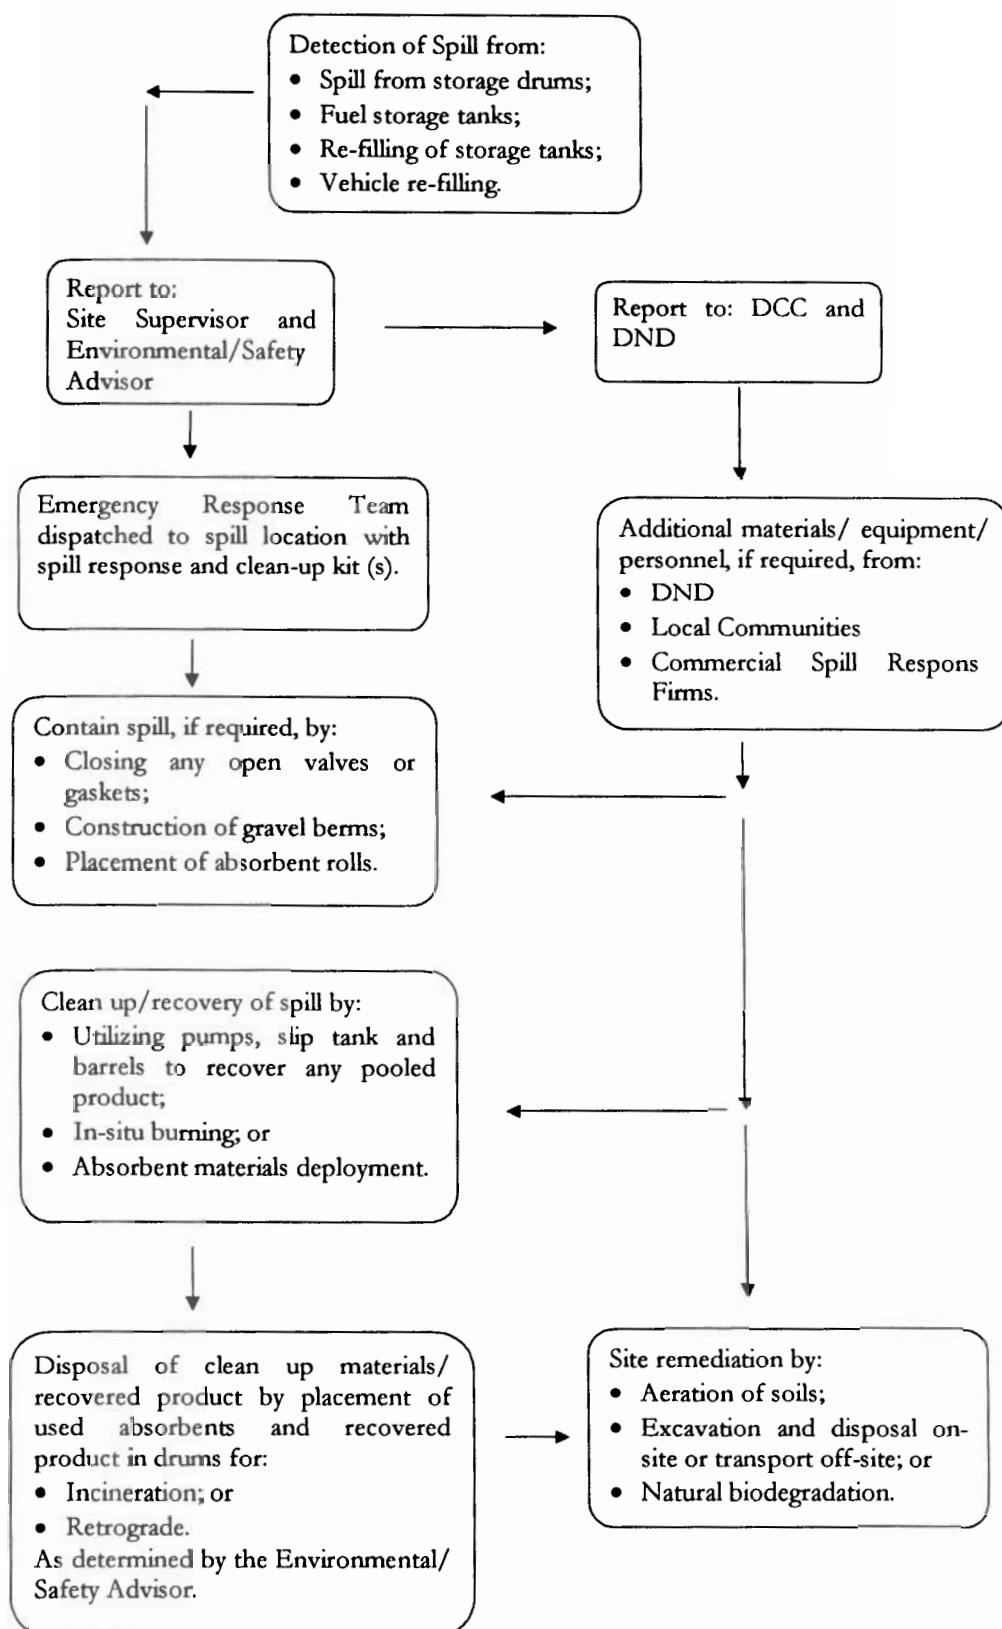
Detection of Spill from:
- Spill from storage drums;
- Fuel storage tanks;
- Re-filling of storage tanks;
- Vehicle re-filling.

Report to:
Site Supervisor and Environmental/Safety Advisor

Report to: DCC and DND

Emergency Response Team dispatched to spill location with spill response and clean-up kit (s).

Additional materials/ equipment/ personnel, if required, from:
- DND
- Local Communities
- Commercial Spill Respons Firms.

Contain spill, if required, by:
- Closing any open valves or gaskets;
- Construction of gravel berms;
- Placement of absorbent rolls.

Clean up/recovery of spill by:
- Utilizing pumps, slip tank and barrels to recover any pooled product;
- In-situ burning; or
- Absorbent materials deployment.

Disposal of clean up materials/ recovered product by placement of used absorbents and recovered product in drums for:
- Incineration; or
- Retrograde.
As determined by the Environmental/ Safety Advisor.

Site remediation by:
- Aeration of soils;
- Excavation and disposal on-site or transport off-site; or
- Natural biodegradation.